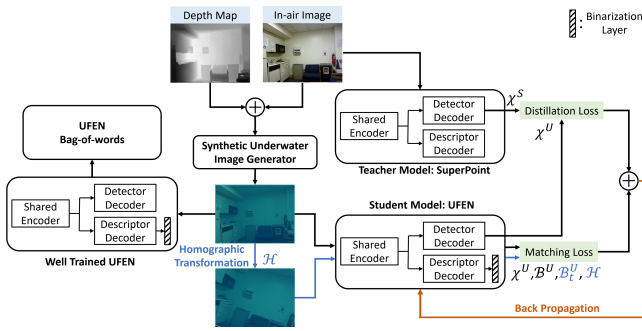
Depth Map

In-air Image

Binarization Layer

UFEN
Bag-of-words

Synthetic Underwater Image Generator

Shared Encoder

Detector Decoder

Descriptor Decoder

Teacher Model: SuperPoint

$\chi^S$

Distillation Loss

$\chi^U$

Shared Encoder

Detector Decoder

Descriptor Decoder

Well Trained UFEN

Homographic Transformation $\mathcal{H}$

Student Model: UFEN

Shared Encoder

Detector Decoder

Descriptor Decoder

Matching Loss

$\chi^U, \mathcal{B}^U, \mathcal{B}_t^U, \mathcal{H}$

Back Propagation